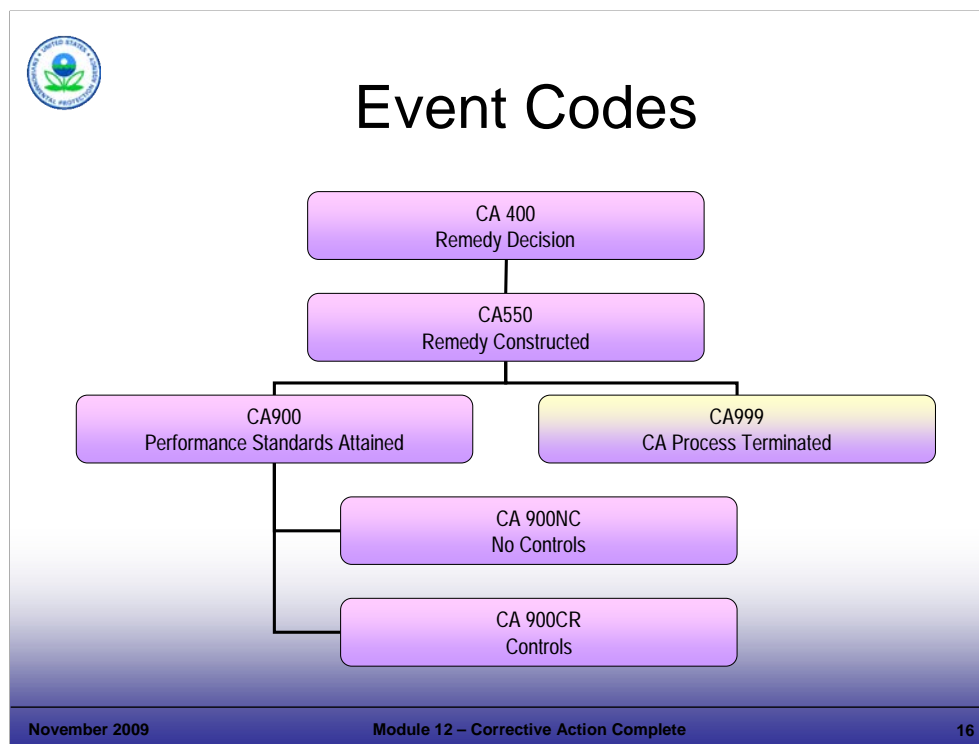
UNITED STATES ENVIRONMENTAL PROTECTION AGENCY

Event Codes

CA 400
Remedy Decision

CA550
Remedy Constructed

CA900
Performance Standards Attained

CA999
CA Process Terminated

CA 900NC
No Controls

CA 900CR
Controls

November 2009

Module 12 – Corrective Action Complete

16